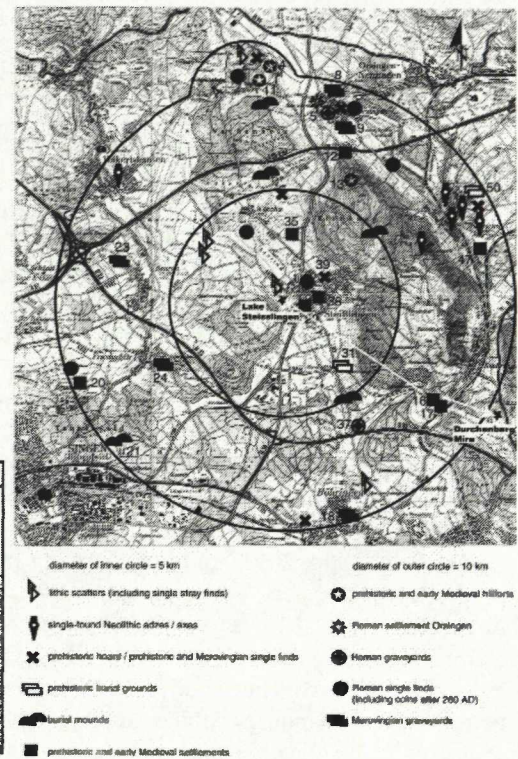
8
5
9
32
3
50
35
23
39
Lake Steisslingen
36
31
20
24
18
17
37
21
Durchenbergried Mire

diameter of inner circle = 5 km

diameter of outer circle = 10 km

lithic scatters (including single stray finds)

prehistoric and early Medieval hillforts

single-found Neolithic adzes / axes

Roman settlement Orsingen

prehistoric hoard / prehistoric and Merovingian single finds

Roman graveyards

prehistoric burial grounds

Roman single finds (including coins after 260 AD)

burial mounds

Merovingian graveyards

prehistoric and early Medieval settlements